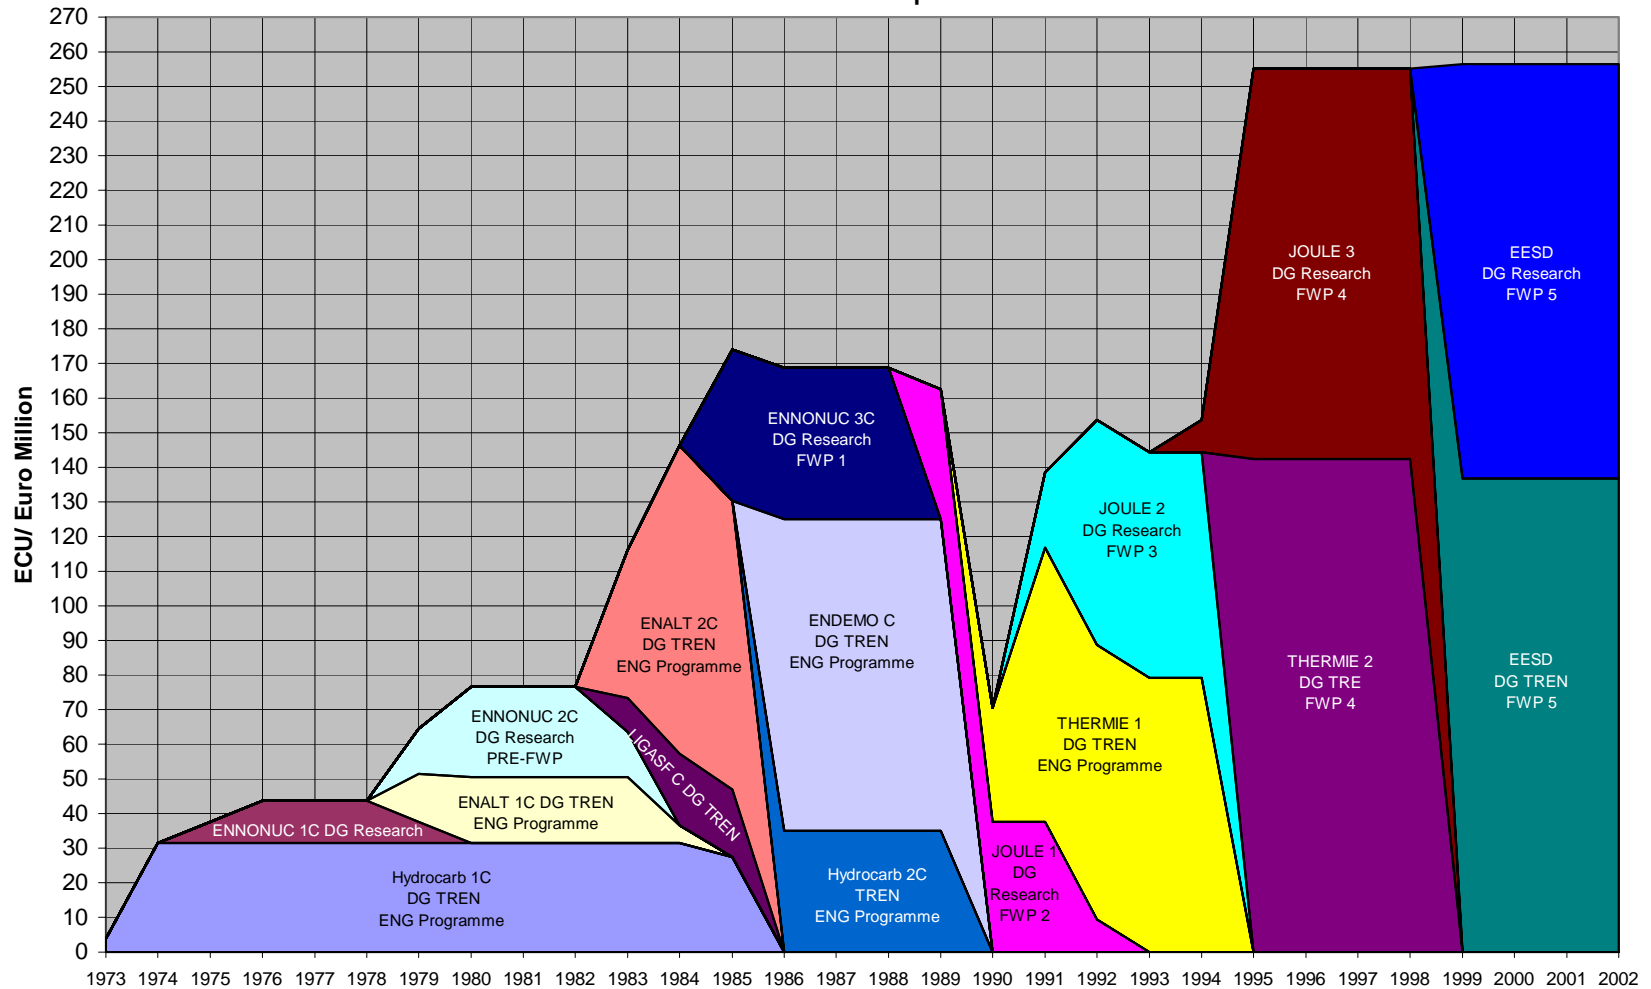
ECU/ Euro Million

270
260
250
240
230
220
210
200
190
180
170
160
150
140
130
120
110
100
90
80
70
60
50
40
30
20
10
0

1973 1974 1975 1976 1977 1978 1979 1980 1981 1982 1983 1984 1985 1986 1987 1988 1989 1990 1991 1992 1993 1994 1995 1996 1997 1998 1999 2000 2001 2002

Hydrocarb 1C
DG TREN
ENG Programme

ENNONUC 1C DG Research

ENALT 1C DG TREN
ENG Programme

ENNONUC 2C
DG Research
PRE-FWP

LIGASF C DG TREN

ENALT 2C
DG TREN
ENG Programme

ENNONUC 3C
DG Research
FWP 1

ENDEMO C
DG TREN
ENG Programme

Hydrocarb 2C
TREN
ENG Programme

JOULE 1
DG
Research
FWP 2

JOULE 2
DG Research
FWP 3

THERMIE 1
DG TREN
ENG Programme

JOULE 3
DG Research
FWP 4

THERMIE 2
DG TRE
FWP 4

EESD
DG Research
FWP 5

EESD
DG TREN
FWP 5